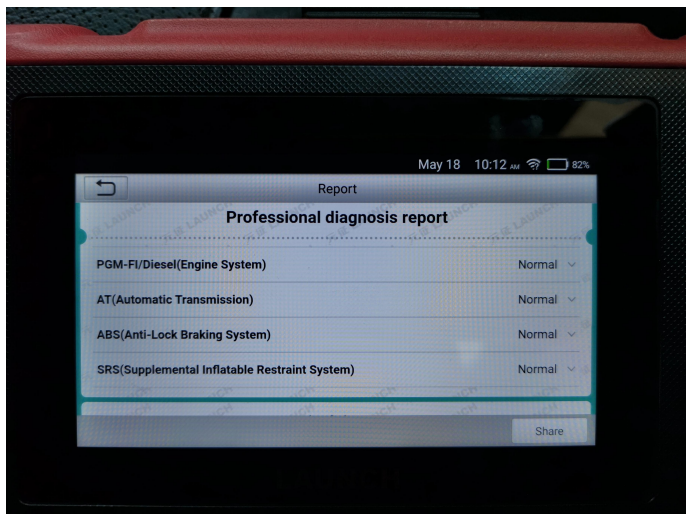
May 18 10:12 AM 82%

Report

Professional diagnosis report

PGM-FI/Diesel(Engine System) Normal

AT(Automatic Transmission) Normal

ABS(Anti-Lock Braking System) Normal

SRS(Supplemental Inflatable Restraint System) Normal

Share